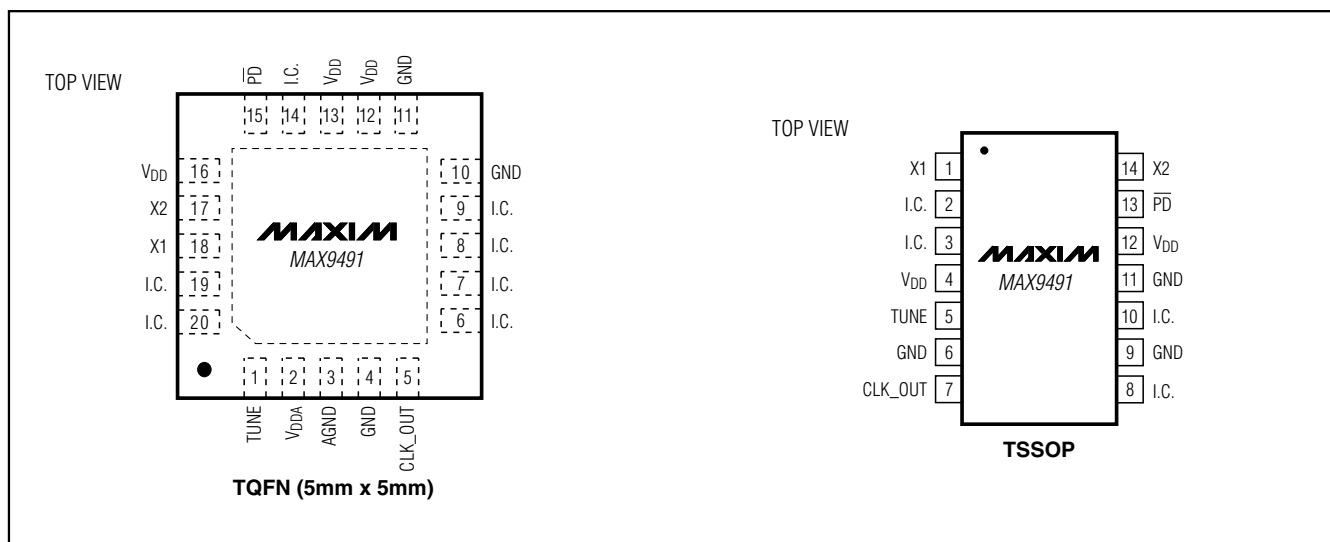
TOP VIEW

$\overline{PD}$ I.C. $V_{DD}$ $V_{DD}$ GND

15 14 13 12 11

$V_{DD}$ 16
X2 17
X1 18
I.C. 19
I.C. 20

10 GND
9 I.C.
8 I.C.
7 I.C.
6 I.C.

MAXIM
MAX9491

1 2 3 4 5

TUNE $V_{DDA}$ AGND GND CLK_OUT

TQFN (5mm x 5mm)

TOP VIEW

| | | | |
|---|---|---|---|
| X1 | 1 | 14 | X2 |
| I.C. | 2 | 13 | $\overline{PD}$ |
| I.C. | 3 | 12 | $V_{DD}$ |
| $V_{DD}$ | 4 | 11 | GND |
| TUNE | 5 | 10 | I.C. |
| GND | 6 | 9 | GND |
| CLK_OUT | 7 | 8 | I.C. |

MAXIM
MAX9491

TSSOP